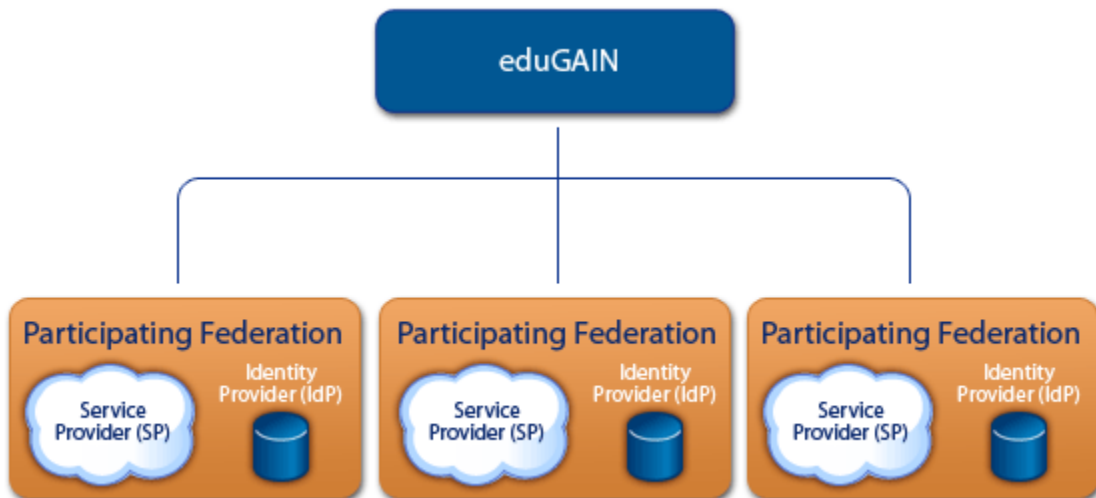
eduGAIN

Participating Federation

Service Provider (SP)

Identity Provider (IdP)

Participating Federation

Service Provider (SP)

Identity Provider (IdP)

Participating Federation

Service Provider (SP)

Identity Provider (IdP)